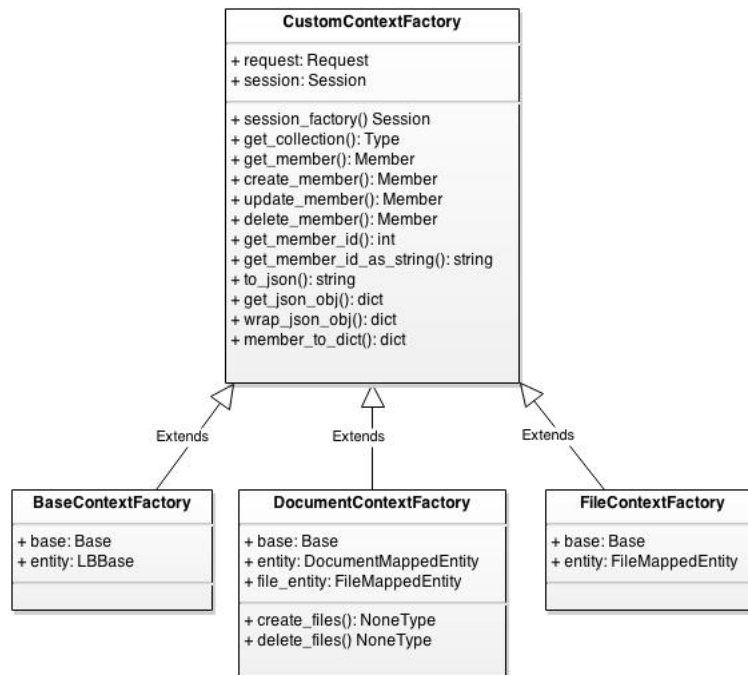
CustomContextFactory

+ request: Request
+ session: Session

+ session_factory() Session
+ get_collection(): Type
+ get_member(): Member
+ create_member(): Member
+ update_member(): Member
+ delete_member(): Member
+ get_member_id(): int
+ get_member_id_as_string(): string
+ to_json(): string
+ get_json_obj(): dict
+ wrap_json_obj(): dict
+ member_to_dict(): dict

Extends

Extends

Extends

BaseContextFactory

+ base: Base
+ entity: LBBase

DocumentContextFactory

+ base: Base
+ entity: DocumentMappedEntity
+ file_entity: FileMappedEntity

+ create_files(): NoneType
+ delete_files() NoneType

FileContextFactory

+ base: Base
+ entity: FileMappedEntity